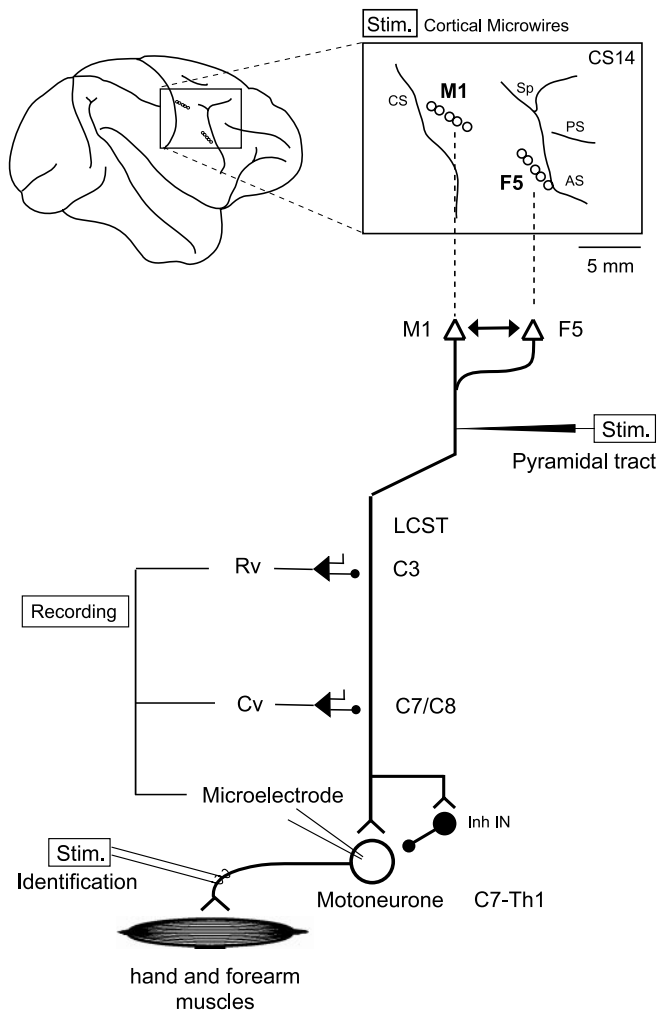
Stim. Cortical Microwires

CS14

CS

M1

Sp

PS

F5

AS

5 mm

M1

F5

Stim.

Pyramidal tract

LCST

Rv

C3

Recording

Cv

C7/C8

Microelectrode

Inh IN

Stim.

Identification

Motoneurone

C7-Th1

hand and forearm muscles